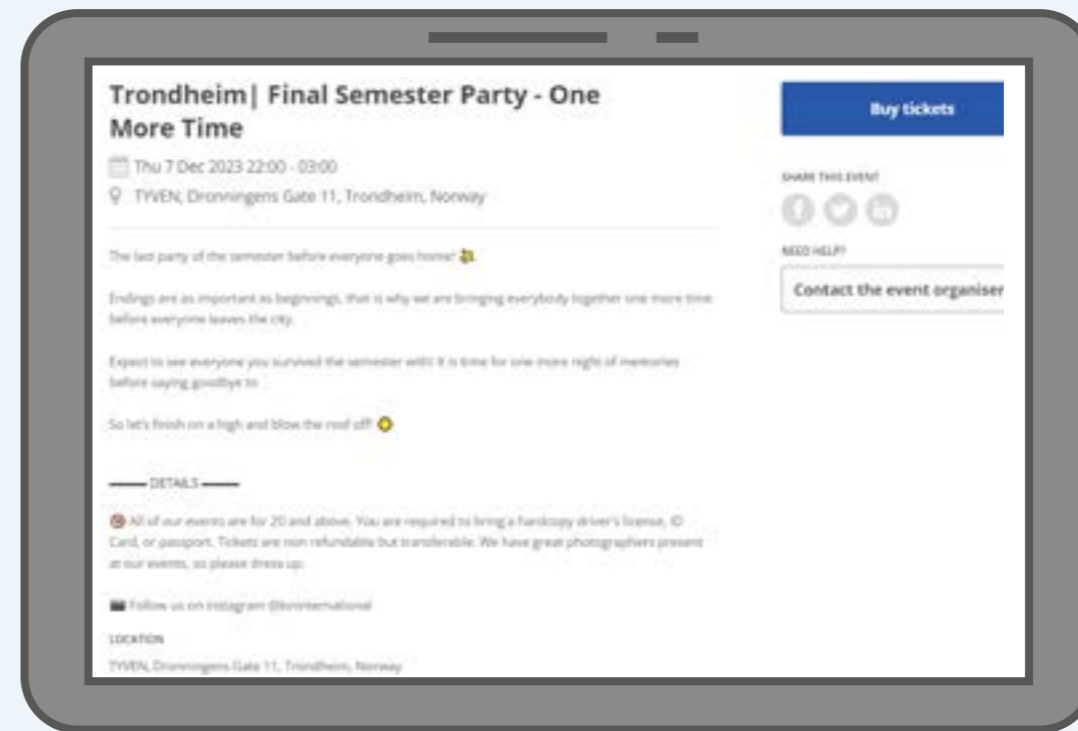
Trondheim| Final Semester Party - One More Time

Thu 7 Dec 2023 22:00 - 03:00

TYVEN, Dronningens Gate 11, Trondheim, Norway

The last party of the semester before everyone goes home!

Endings are as important as beginnings, that is why we are bringing everybody together one more time before everyone leaves the city.

Expect to see everyone you survived the semester with! It is time for one more night of memories before saying goodbye to

So let's finish on a high and blow the roof off!

——— DETAILS ———

All of our events are for 20 and above. You are required to bring a hardcopy driver's license, ID Card, or passport. Tickets are non refundable but transferable. We have great photographers present at our events, so please dress up.

Follow us on instagram @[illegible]international

LOCATION

TYVEN, Dronningens Gate 11, Trondheim, Norway

Buy tickets

SHARE THIS EVENT

NEED HELP?

Contact the event organiser